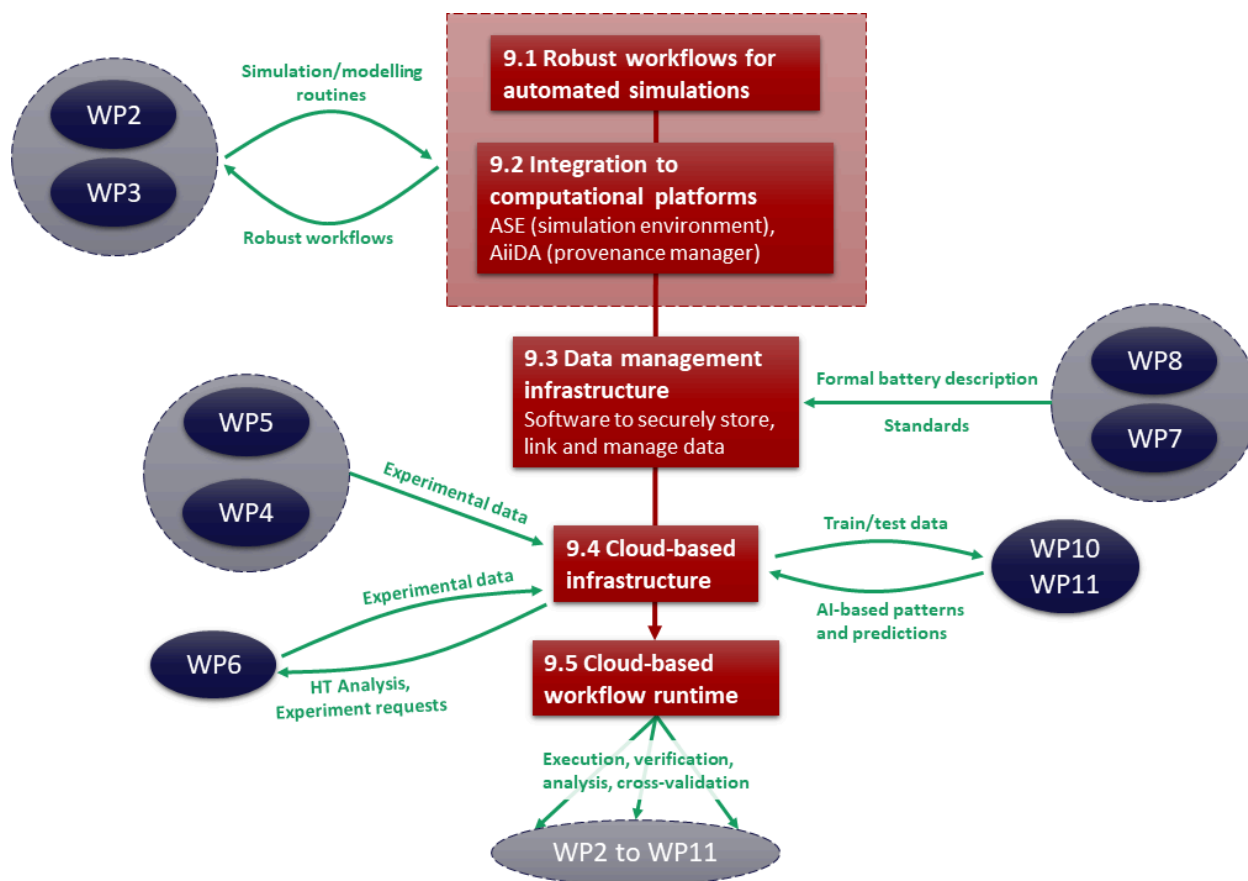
WP2

WP3

Simulation/modelling routines

Robust workflows

9.1 Robust workflows for automated simulations

9.2 Integration to computational platforms
ASE (simulation environment), AiiDA (provenance manager)

9.3 Data management infrastructure
Software to securely store, link and manage data

WP8

WP7

Formal battery description

Standards

WP5

WP4

Experimental data

9.4 Cloud-based infrastructure

Train/test data

WP10
WP11

AI-based patterns and predictions

Experimental data

WP6

HT Analysis, Experiment requests

9.5 Cloud-based workflow runtime

Execution, verification, analysis, cross-validation

WP2 to WP11